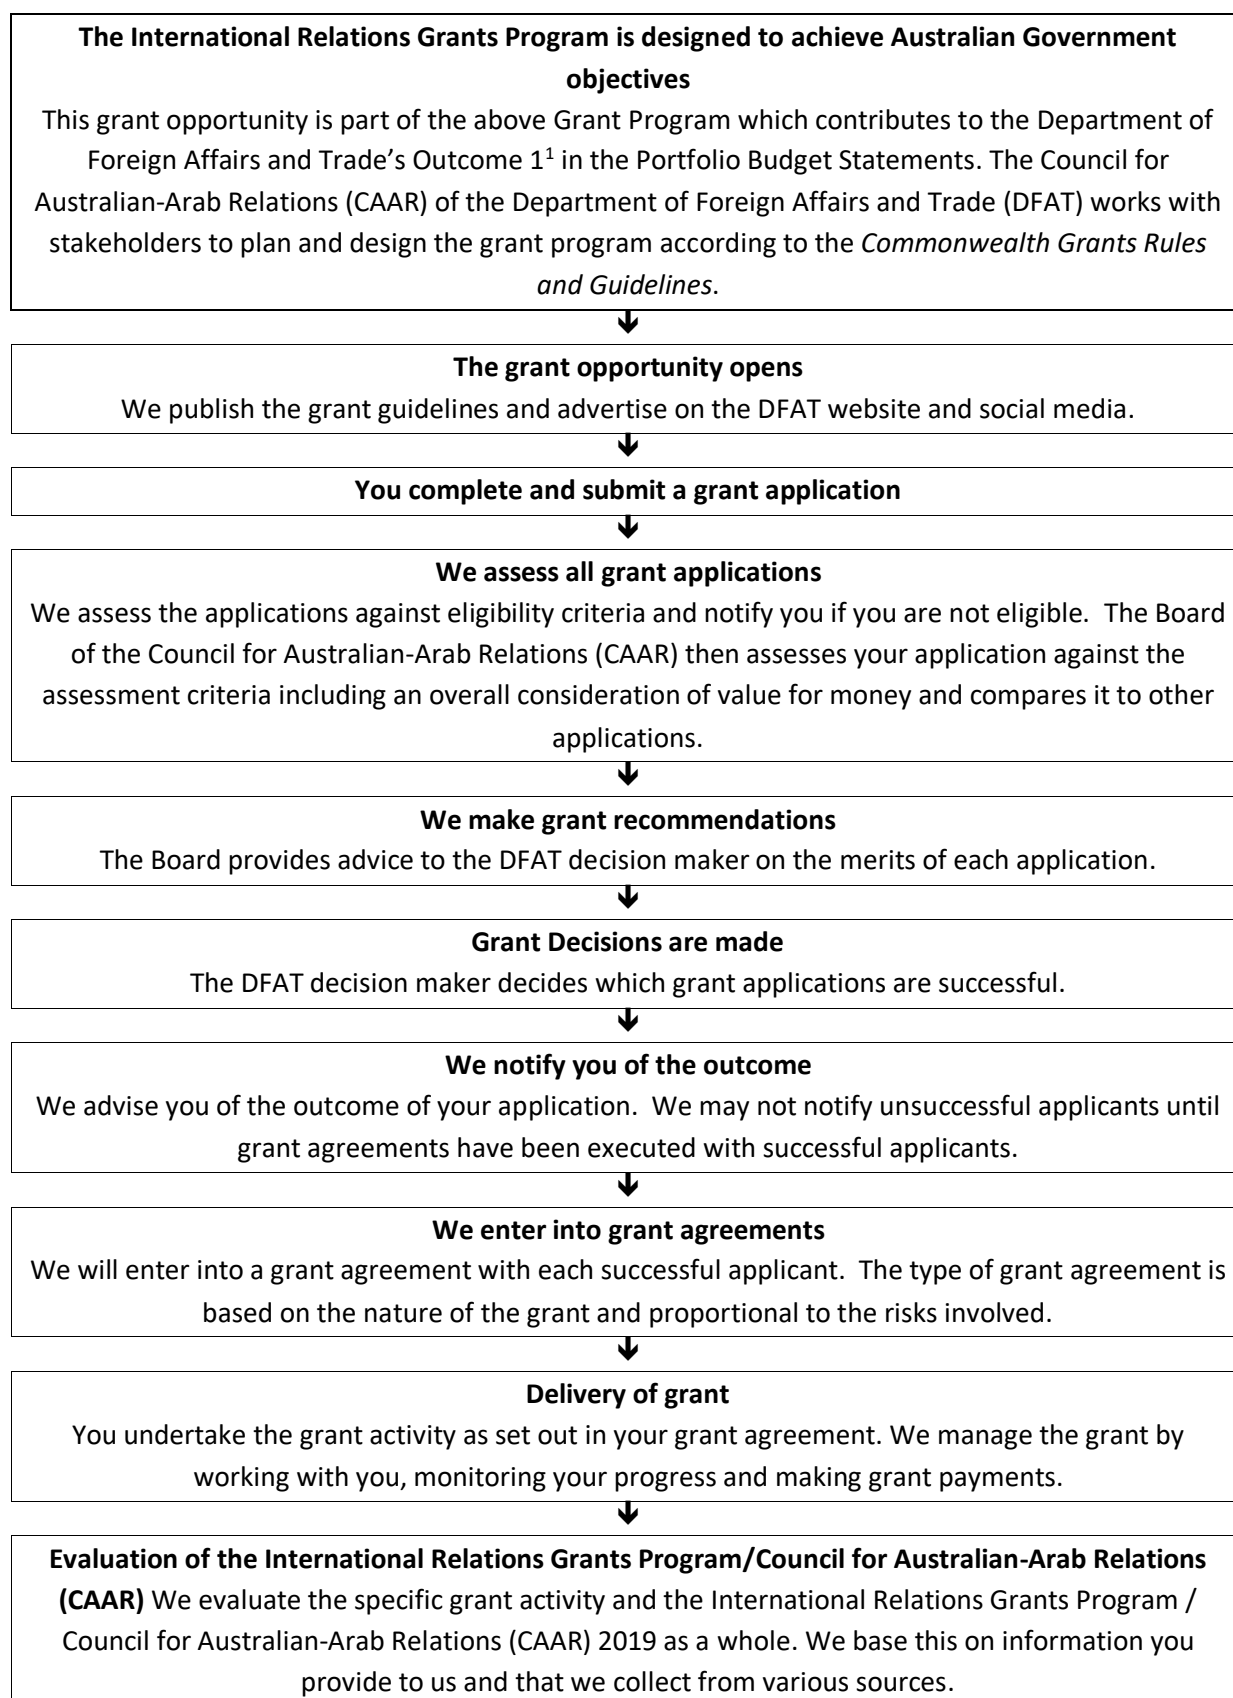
**The International Relations Grants Program is designed to achieve Australian Government objectives**

This grant opportunity is part of the above Grant Program which contributes to the Department of Foreign Affairs and Trade's Outcome $1^1$ in the Portfolio Budget Statements. The Council for Australian-Arab Relations (CAAR) of the Department of Foreign Affairs and Trade (DFAT) works with stakeholders to plan and design the grant program according to the *Commonwealth Grants Rules and Guidelines*.

**The grant opportunity opens**

We publish the grant guidelines and advertise on the DFAT website and social media.

**You complete and submit a grant application**

**We assess all grant applications**

We assess the applications against eligibility criteria and notify you if you are not eligible. The Board of the Council for Australian-Arab Relations (CAAR) then assesses your application against the assessment criteria including an overall consideration of value for money and compares it to other applications.

**We make grant recommendations**

The Board provides advice to the DFAT decision maker on the merits of each application.

**Grant Decisions are made**

The DFAT decision maker decides which grant applications are successful.

**We notify you of the outcome**

We advise you of the outcome of your application. We may not notify unsuccessful applicants until grant agreements have been executed with successful applicants.

**We enter into grant agreements**

We will enter into a grant agreement with each successful applicant. The type of grant agreement is based on the nature of the grant and proportional to the risks involved.

**Delivery of grant**

You undertake the grant activity as set out in your grant agreement. We manage the grant by working with you, monitoring your progress and making grant payments.

**Evaluation of the International Relations Grants Program/Council for Australian-Arab Relations (CAAR)** We evaluate the specific grant activity and the International Relations Grants Program / Council for Australian-Arab Relations (CAAR) 2019 as a whole. We base this on information you provide to us and that we collect from various sources.